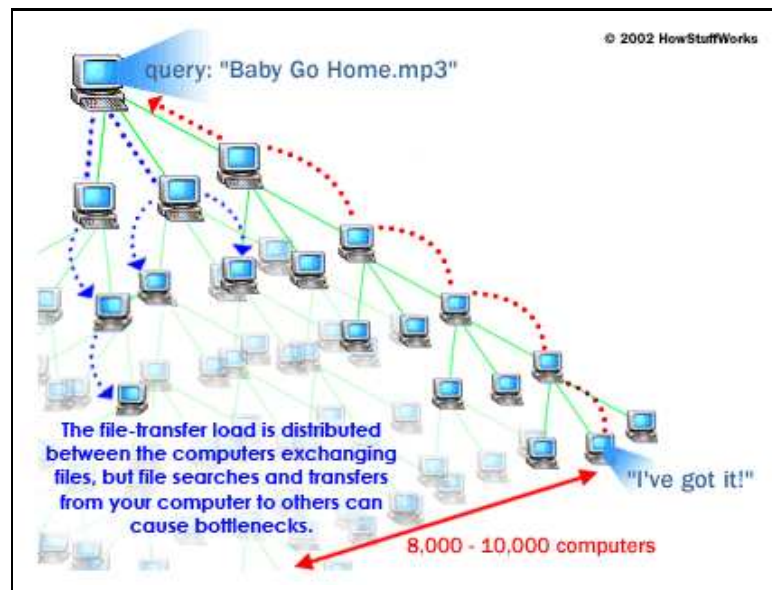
© 2002 HowStuffWorks

query: "Baby Go Home.mp3"

The file-transfer load is distributed between the computers exchanging files, but file searches and transfers from your computer to others can cause bottlenecks.

"I've got it!"

8,000 - 10,000 computers